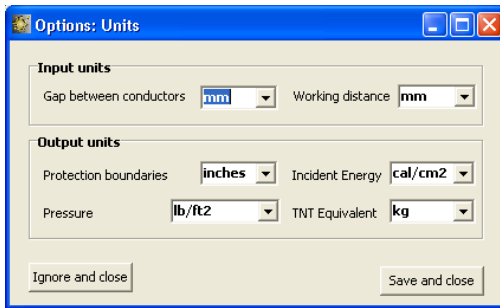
Options: Units

Input units

Gap between conductors mm

Working distance mm

Output units

Protection boundaries inches

Incident Energy cal/cm2

Pressure lb/ft2

TNT Equivalent kg

Ignore and close

Save and close